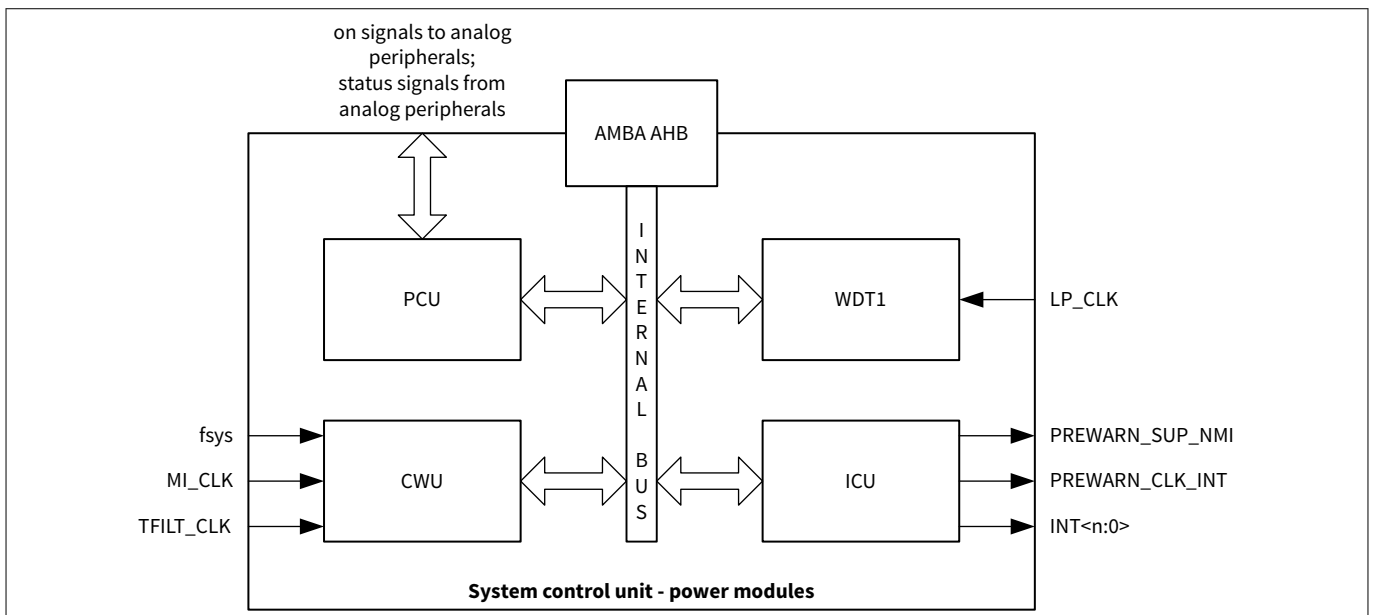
on signals to analog peripherals; status signals from analog peripherals

AMBA AHB

PCU

INTERNAL BUS

WDT1

LP_CLK

fsys

MI_CLK

TFILT_CLK

CWU

ICU

PREWARN_SUP_NMI

PREWARN_CLK_INT

INT<n:0>

**System control unit - power modules**